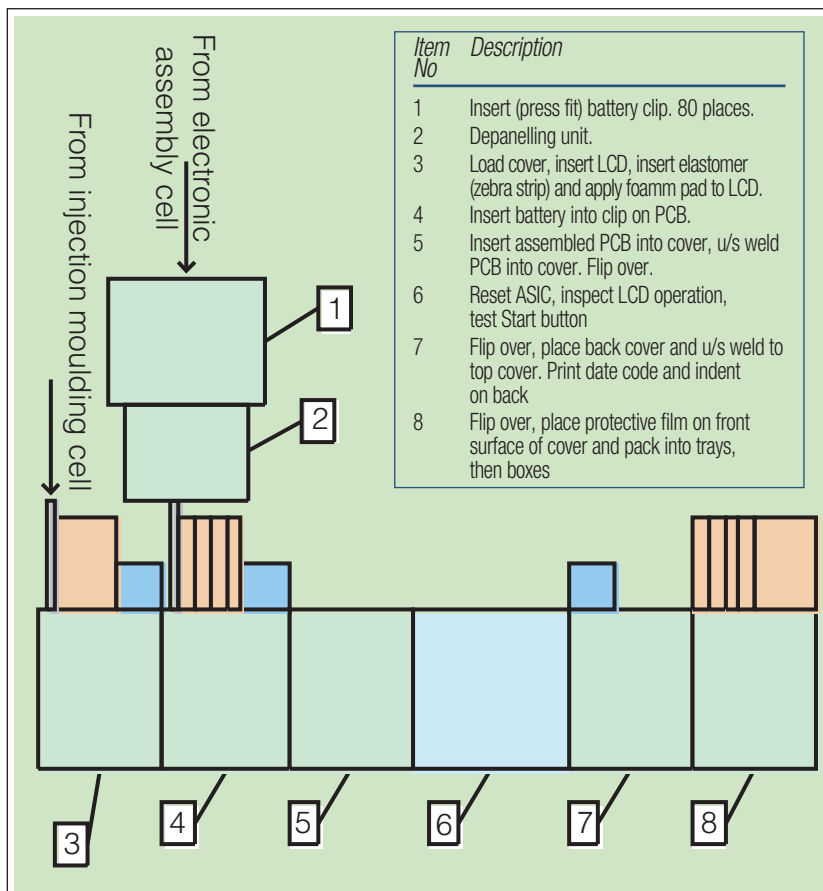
From electronic assembly cell

From injection moulding cell

| Item No | Description |
|---|---|
| 1 | Insert (press fit) battery clip. 80 places. |
| 2 | Depanelling unit. |
| 3 | Load cover, insert LCD, insert elastomer (zebra strip) and apply foamm pad to LCD. |
| 4 | Insert battery into clip on PCB. |
| 5 | Insert assembled PCB into cover, u/s weld PCB into cover. Flip over. |
| 6 | Reset ASIC, inspect LCD operation, test Start button |
| 7 | Flip over, place back cover and u/s weld to top cover. Print date code and indent on back |
| 8 | Flip over, place protective film on front surface of cover and pack into trays, then boxes |

1

2

3

4

5

6

7

8